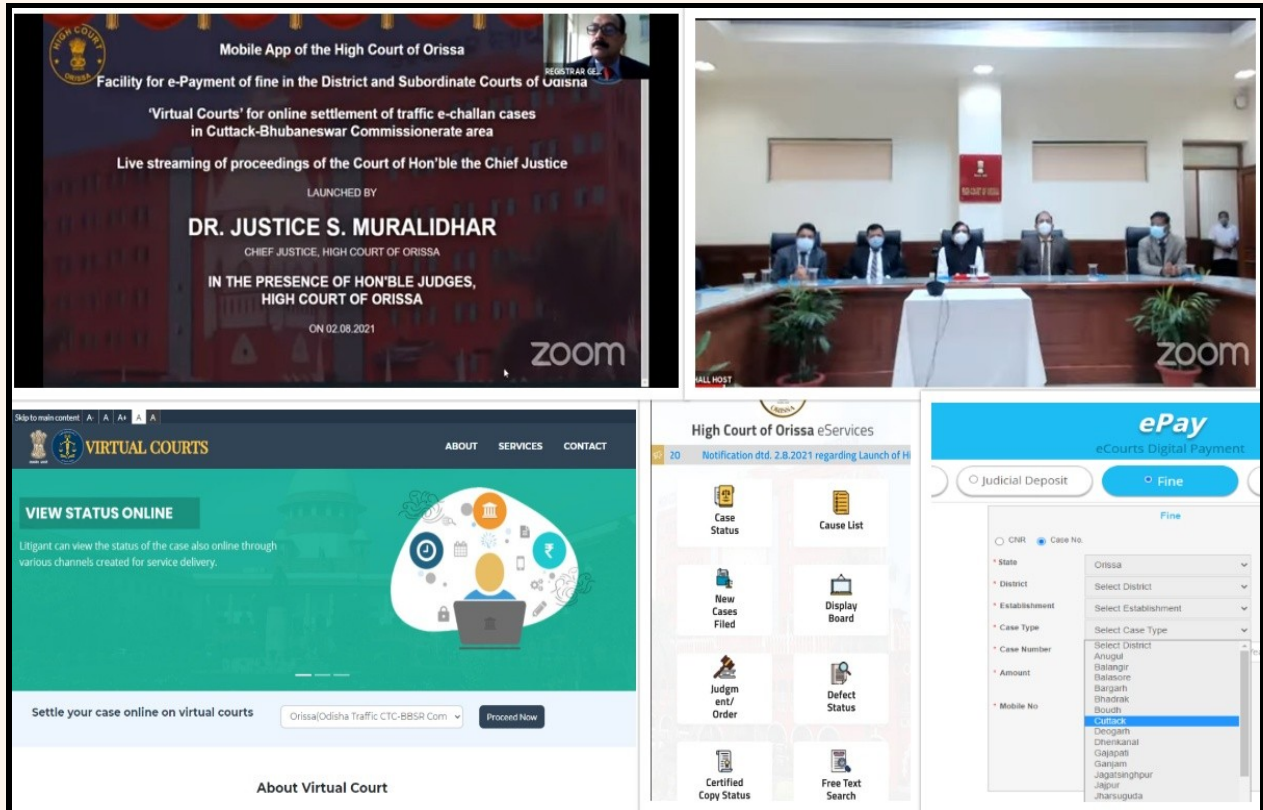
HIGH COURT ORISSA

Mobile App of the High Court of Orissa

Facility for e-Payment of fine in the District and Subordinate Courts of Odisha

'Virtual Courts' for online settlement of traffic e-challan cases in Cuttack-Bhubaneswar Commissionerate area

Live streaming of proceedings of the Court of Hon'ble the Chief Justice

LAUNCHED BY

DR. JUSTICE S. MURALIDHAR

CHIEF JUSTICE, HIGH COURT OF ORISSA

IN THE PRESENCE OF HON'BLE JUDGES, HIGH COURT OF ORISSA

ON 02.08.2021

REGISTRAR GE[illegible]

zoom

HALL HOST

zoom

Skip to main content A- A A+ A A

VIRTUAL COURTS

ABOUT SERVICES CONTACT

VIEW STATUS ONLINE

Litigant can view the status of the case also online through various channels created for service delivery.

Settle your case online on virtual courts

Orissa(Odisha Traffic CTC-BBSR Com

Proceed Now

About Virtual Court

High Court of Orissa eServices

20 Notification dtd. 2.8.2021 regarding Launch of Hi

Case Status

Cause List

New Cases Filed

Display Board

Judgment/ Order

Defect Status

Certified Copy Status

Free Text Search

ePay

eCourts Digital Payment

Judicial Deposit

Fine

Fine

CNR Case No.

* State Orissa

* District Select District

* Establishment Select Establishment

* Case Type Select Case Type

* Case Number

* Amount

* Mobile No

Select District
Anugul
Balangir
Balasore
Bargarh
Bhadrak
Boudh
Cuttack
Deogarh
Dhenkanal
Gajapati
Ganjam
Jagatsinghpur
Jajpur
Jharsuguda